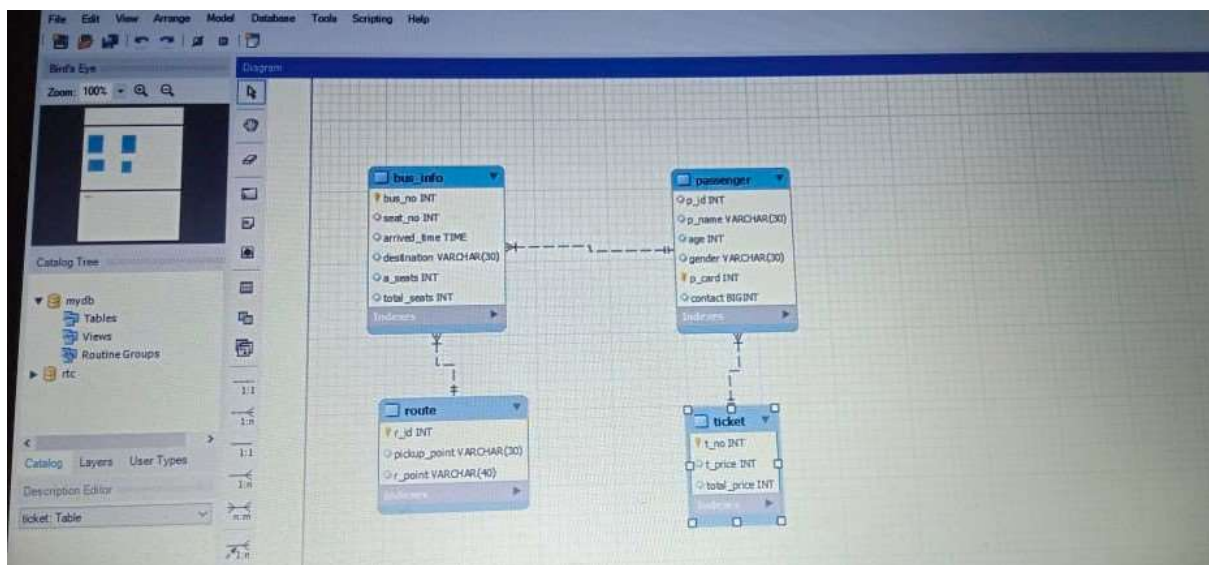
File Edit View Arrange Model Database Tools Scripting Help

Bird's Eye

Zoom: 100%

Diagram

Catalog Tree

mydb
Tables
Views
Routine Groups
rtc

Catalog Layers User Types

Description Editor

ticket: Table

1:1
1:n
1:1
1:n
n:m
1:n

bus_info
bus_no INT
seat_no INT
arrived_time TIME
destination VARCHAR(30)
a_seats INT
total_seats INT
Indexes

passenger
p_id INT
p_name VARCHAR(30)
age INT
gender VARCHAR(30)
p_card INT
contact BIGINT
Indexes

route
r_id INT
pickup_point VARCHAR(30)
r_point VARCHAR(40)
Indexes

ticket
t_no INT
t_price INT
total_price INT
Indexes